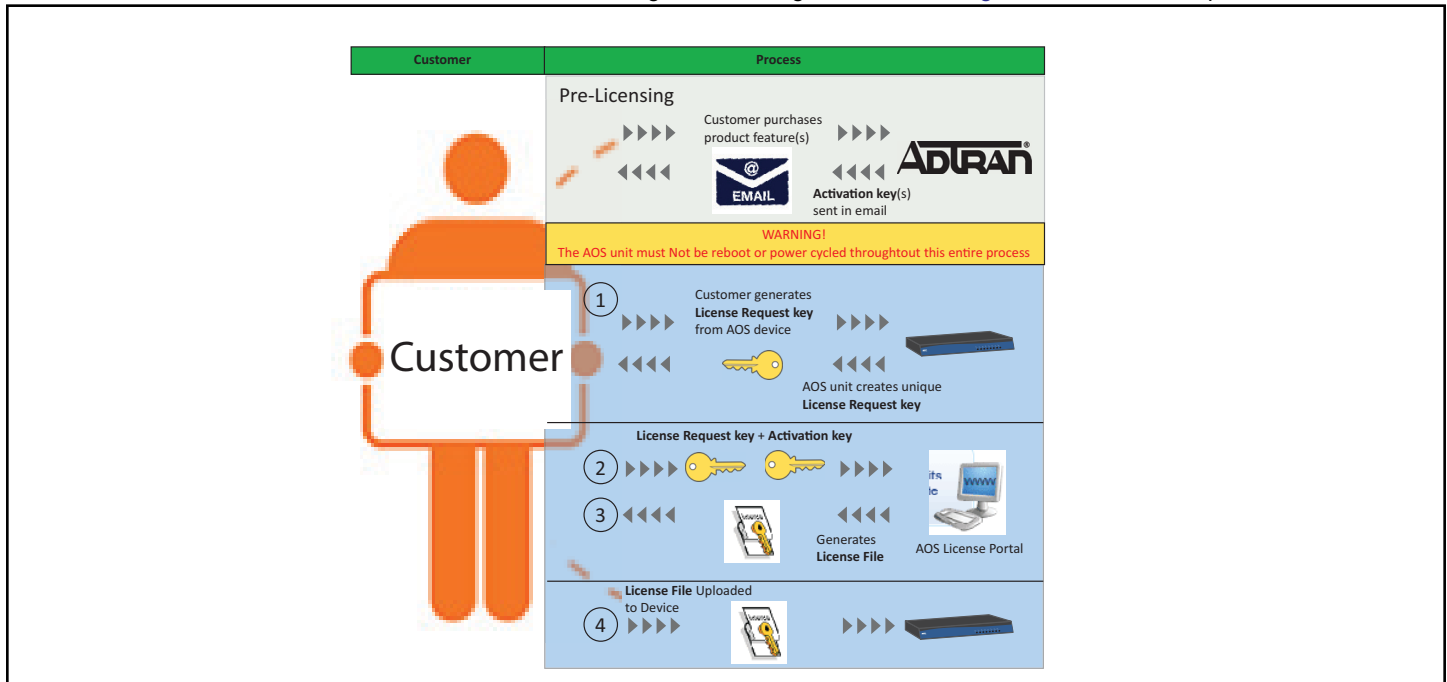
| Customer | Process |
|---|---|

Pre-Licensing

Customer purchases product feature(s)

@ EMAIL

ADTRAN

Activation key(s) sent in email

WARNING!
The AOS unit must Not be reboot or power cycled throughtout this entire process

Customer

1 Customer generates License Request key from AOS device

AOS unit creates unique License Request key

License Request key + Activation key

2

3

Generates License File

www

AOS License Portal

License File Uploaded to Device

4